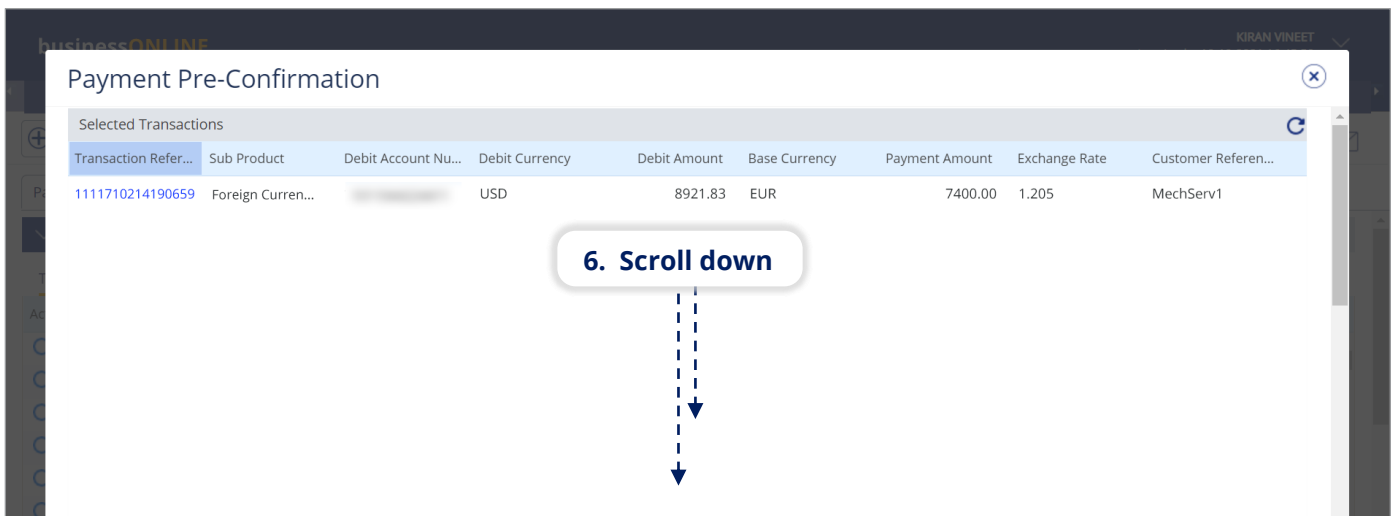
businessONLINE

KIRAN VINEET

Payment Pre-Confirmation

Selected Transactions

| Transaction Refer... | Sub Product | Debit Account Nu... | Debit Currency | Debit Amount | Base Currency | Payment Amount | Exchange Rate | Customer Referen... |
|---|---|---|---|---|---|---|---|---|
| 1111710214190659 | Foreign Curren... | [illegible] | USD | 8921.83 | EUR | 7400.00 | 1.205 | MechServ1 |

6. Scroll down